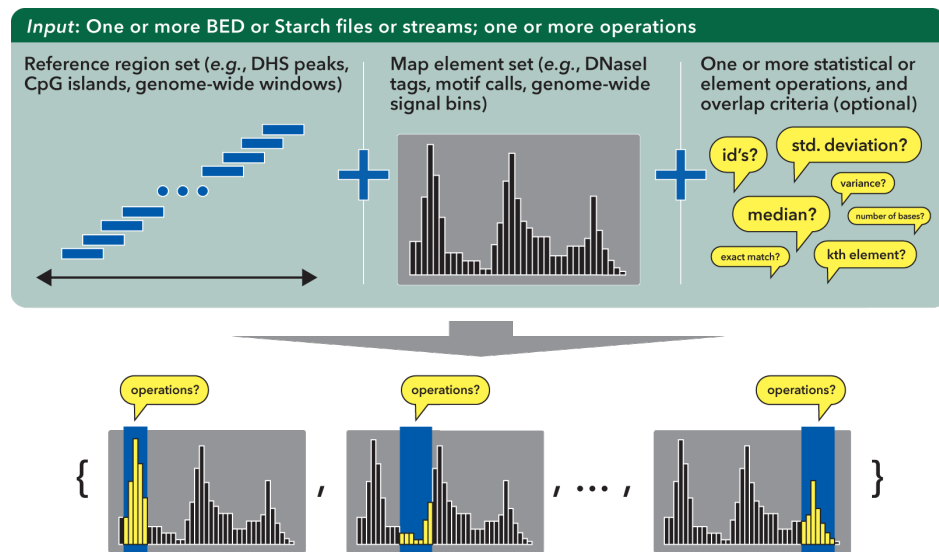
*Input*: One or more BED or Starch files or streams; one or more operations

Reference region set (*e.g.*, DHS peaks, CpG islands, genome-wide windows)

Map element set (*e.g.*, DNaseI tags, motif calls, genome-wide signal bins)

One or more statistical or element operations, and overlap criteria (optional)

id's?

std. deviation?

variance?

median?

number of bases?

exact match?

kth element?

operations?

operations?

operations?

{ , , ... , }